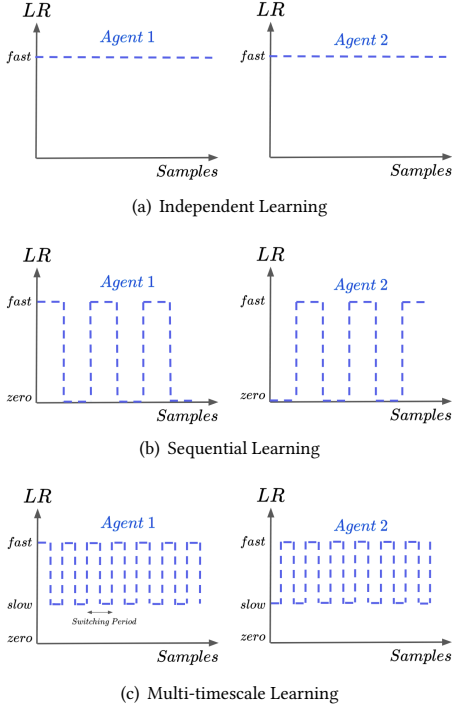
$LR$

Agent 1

fast

Samples

$LR$

Agent 2

fast

Samples

(a) Independent Learning

$LR$

Agent 1

fast

zero

Samples

$LR$

Agent 2

fast

zero

Samples

(b) Sequential Learning

$LR$

Agent 1

fast

slow

zero

Switching Period

Samples

$LR$

Agent 2

fast

slow

zero

Samples

(c) Multi-timescale Learning